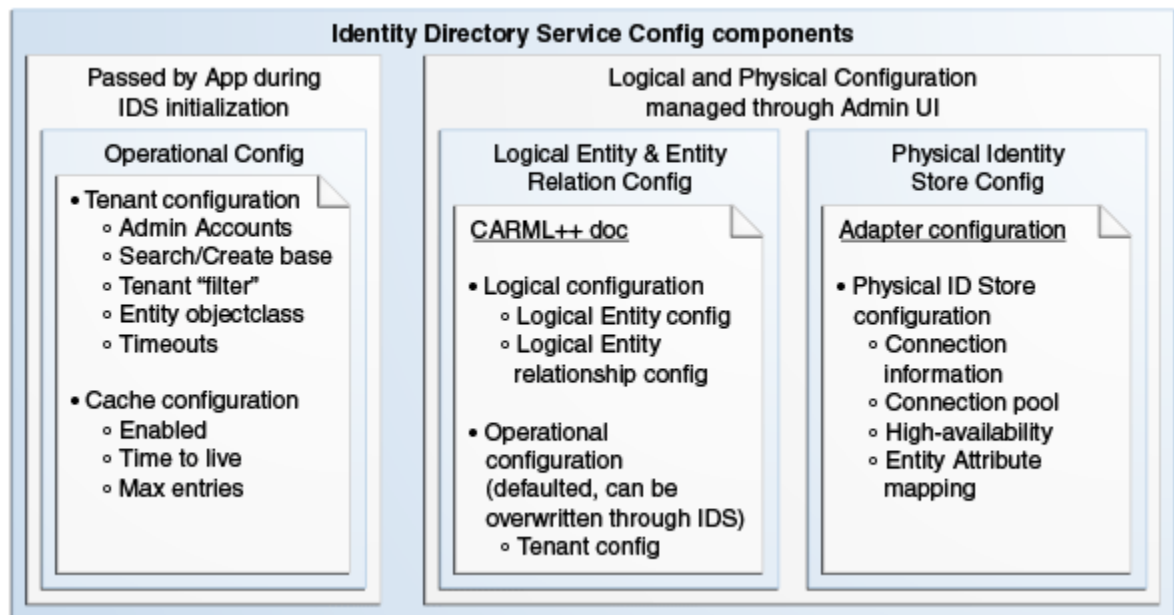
Identity Directory Service Config components

Passed by App during IDS initialization

Operational Config

• Tenant configuration
◦ Admin Accounts
◦ Search/Create base
◦ Tenant "filter"
◦ Entity objectclass
◦ Timeouts

• Cache configuration
◦ Enabled
◦ Time to live
◦ Max entries

Logical and Physical Configuration managed through Admin UI

Logical Entity & Entity Relation Config

CARML++ doc

• Logical configuration
◦ Logical Entity config
◦ Logical Entity relationship config

• Operational configuration (defaulted, can be overwritten through IDS)
◦ Tenant config

Physical Identity Store Config

Adapter configuration

• Physical ID Store configuration
◦ Connection information
◦ Connection pool
◦ High-availability
◦ Entity Attribute mapping